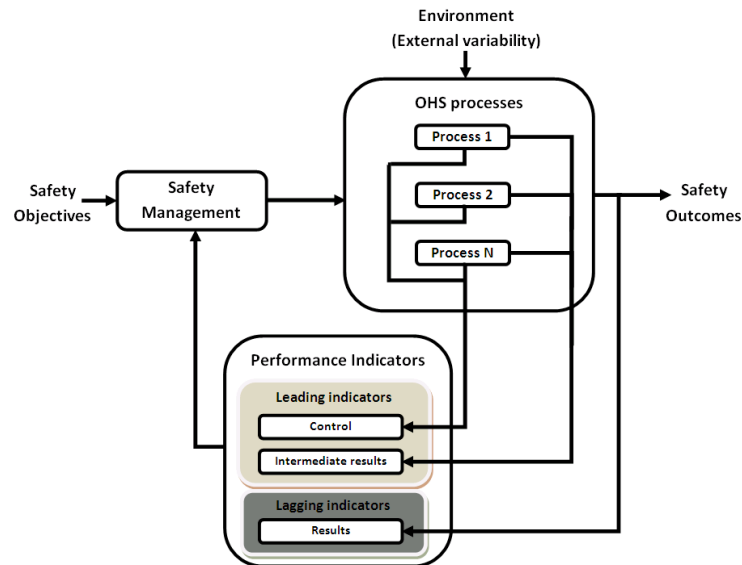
Environment
(External variability)

OHS processes

Process 1

Process 2

Process N

Safety Objectives

Safety Management

Safety Outcomes

Performance Indicators

Leading indicators

Control

Intermediate results

Lagging indicators

Results